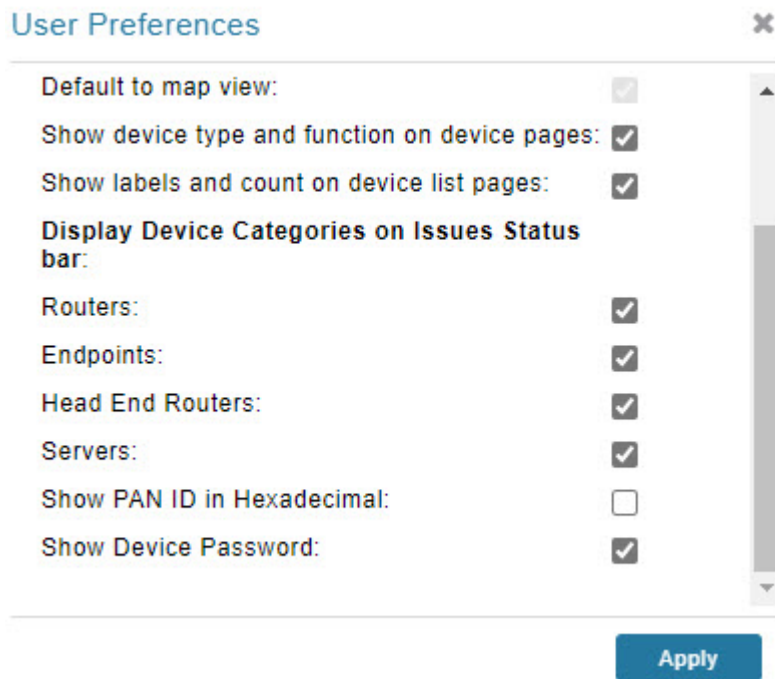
User Preferences

Default to map view:

Show device type and function on device pages:

Show labels and count on device list pages:

**Display Device Categories on Issues Status bar**:

Routers:

Endpoints:

Head End Routers:

Servers:

Show PAN ID in Hexadecimal:

Show Device Password:

Apply